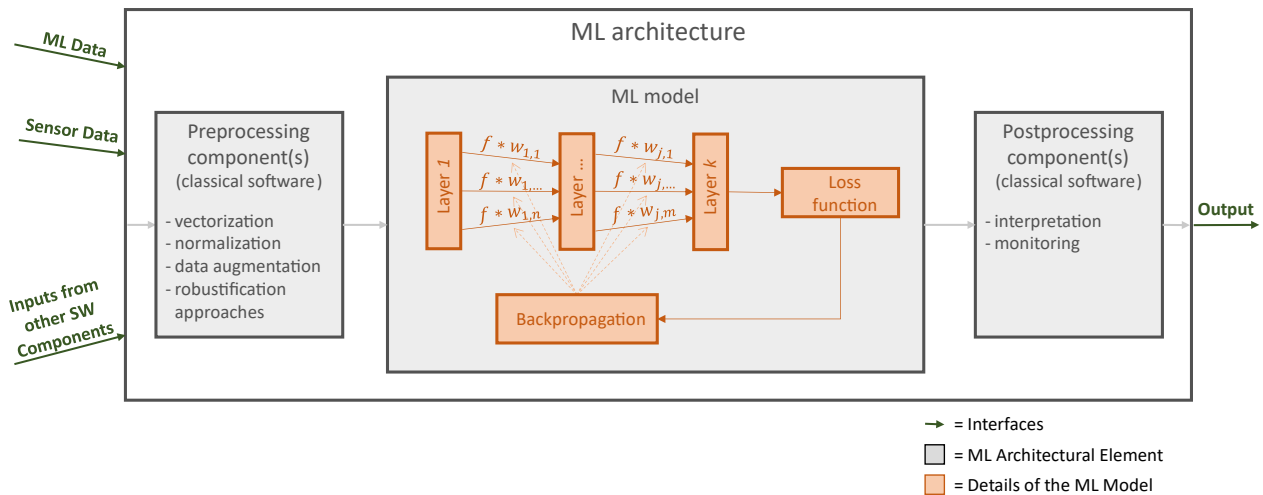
ML architecture

ML Data

Sensor Data

Inputs from other SW Components

Preprocessing component(s) (classical software)

- vectorization
- normalization
- data augmentation
- robustification approaches

ML model

Layer 1

$f * w_{1,1}$
$f * w_{1,\dots}$
$f * w_{1,n}$

Layer ...

$f * w_{j,1}$
$f * w_{j,\dots}$
$f * w_{j,m}$

Layer $k$

Loss function

Backpropagation

Postprocessing component(s) (classical software)

- interpretation
- monitoring

Output

= Interfaces
= ML Architectural Element
= Details of the ML Model